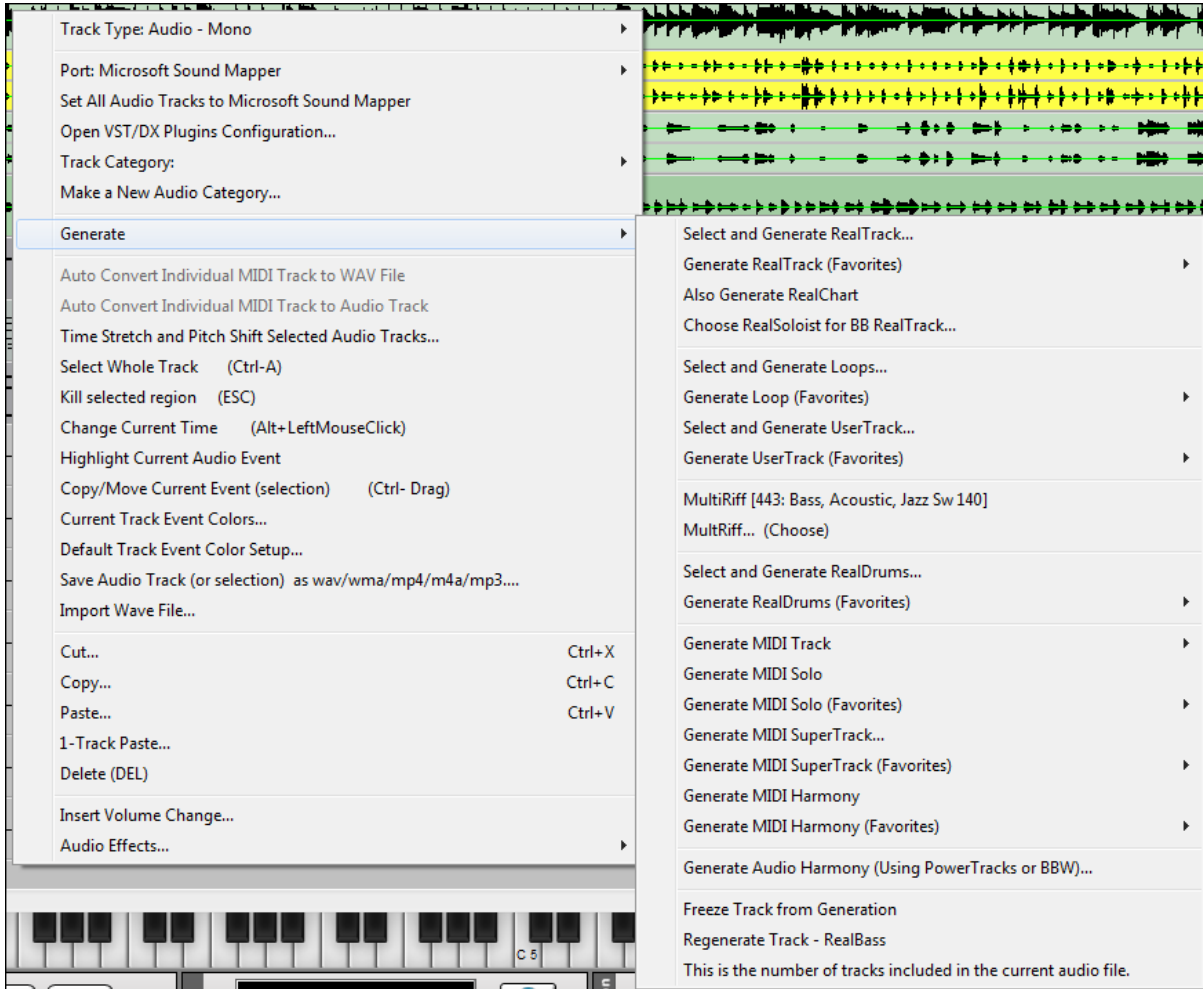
Track Type: Audio - Mono

Port: Microsoft Sound Mapper
Set All Audio Tracks to Microsoft Sound Mapper
Open VST/DX Plugins Configuration...
Track Category:
Make a New Audio Category...

Generate

Auto Convert Individual MIDI Track to WAV File
Auto Convert Individual MIDI Track to Audio Track
Time Stretch and Pitch Shift Selected Audio Tracks...
Select Whole Track (Ctrl-A)
Kill selected region (ESC)
Change Current Time (Alt+LeftMouseClick)
Highlight Current Audio Event
Copy/Move Current Event (selection) (Ctrl- Drag)
Current Track Event Colors...
Default Track Event Color Setup...
Save Audio Track (or selection) as wav/wma/mp4/m4a/mp3....
Import Wave File...

Cut... Ctrl+X
Copy... Ctrl+C
Paste... Ctrl+V
1-Track Paste...
Delete (DEL)

Insert Volume Change...
Audio Effects...

Select and Generate RealTrack...
Generate RealTrack (Favorites)
Also Generate RealChart
Choose RealSoloist for BB RealTrack...

Select and Generate Loops...
Generate Loop (Favorites)
Select and Generate UserTrack...
Generate UserTrack (Favorites)

MultiRiff [443: Bass, Acoustic, Jazz Sw 140]
MultRiff... (Choose)

Select and Generate RealDrums...
Generate RealDrums (Favorites)

Generate MIDI Track
Generate MIDI Solo
Generate MIDI Solo (Favorites)
Generate MIDI SuperTrack...
Generate MIDI SuperTrack (Favorites)
Generate MIDI Harmony
Generate MIDI Harmony (Favorites)

Generate Audio Harmony (Using PowerTracks or BBW)...

Freeze Track from Generation
Regenerate Track - RealBass
This is the number of tracks included in the current audio file.

C 5